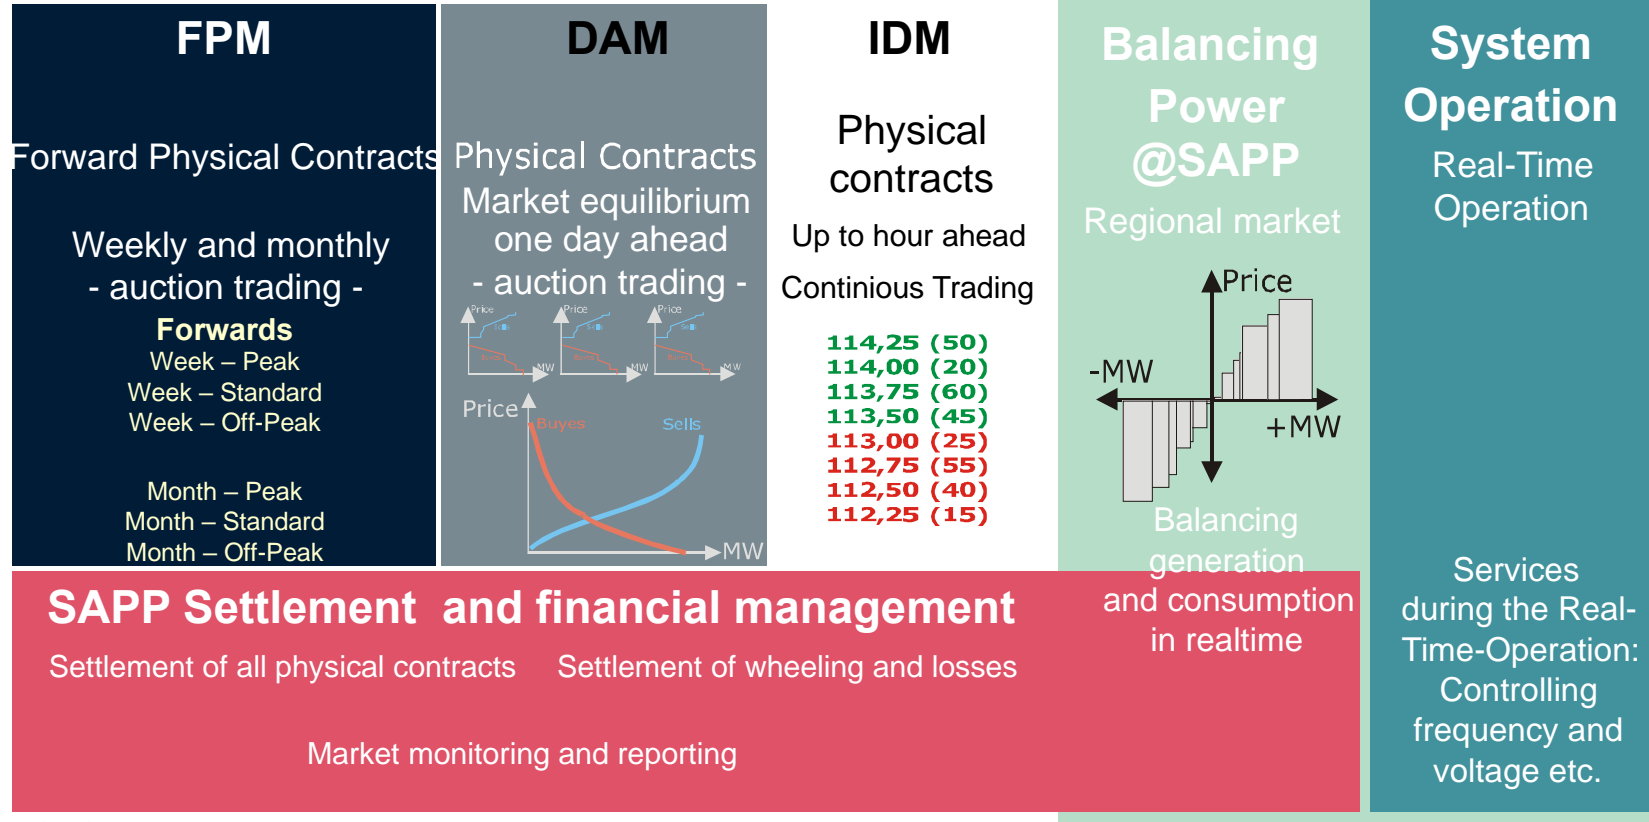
FPM

Forward Physical Contracts

Weekly and monthly - auction trading -

Forwards
Week – Peak
Week – Standard
Week – Off-Peak

Month – Peak
Month – Standard
Month – Off-Peak

DAM

Physical Contracts
Market equilibrium one day ahead
- auction trading -

Price
MW
Price
MW
Price
MW

Price
Buyes
Sells
MW

IDM

Physical contracts

Up to hour ahead

Continious Trading

114,25 (50)
114,00 (20)
113,75 (60)
113,50 (45)
113,00 (25)
112,75 (55)
112,50 (40)
112,25 (15)

Balancing Power @SAPP

Regional market

Price
-MW
+MW

Balancing generation and consumption in realtime

System Operation

Real-Time Operation

Services during the Real-Time-Operation: Controlling frequency and voltage etc.

SAPP Settlement and financial management

Settlement of all physical contracts

Settlement of wheeling and losses

Market monitoring and reporting